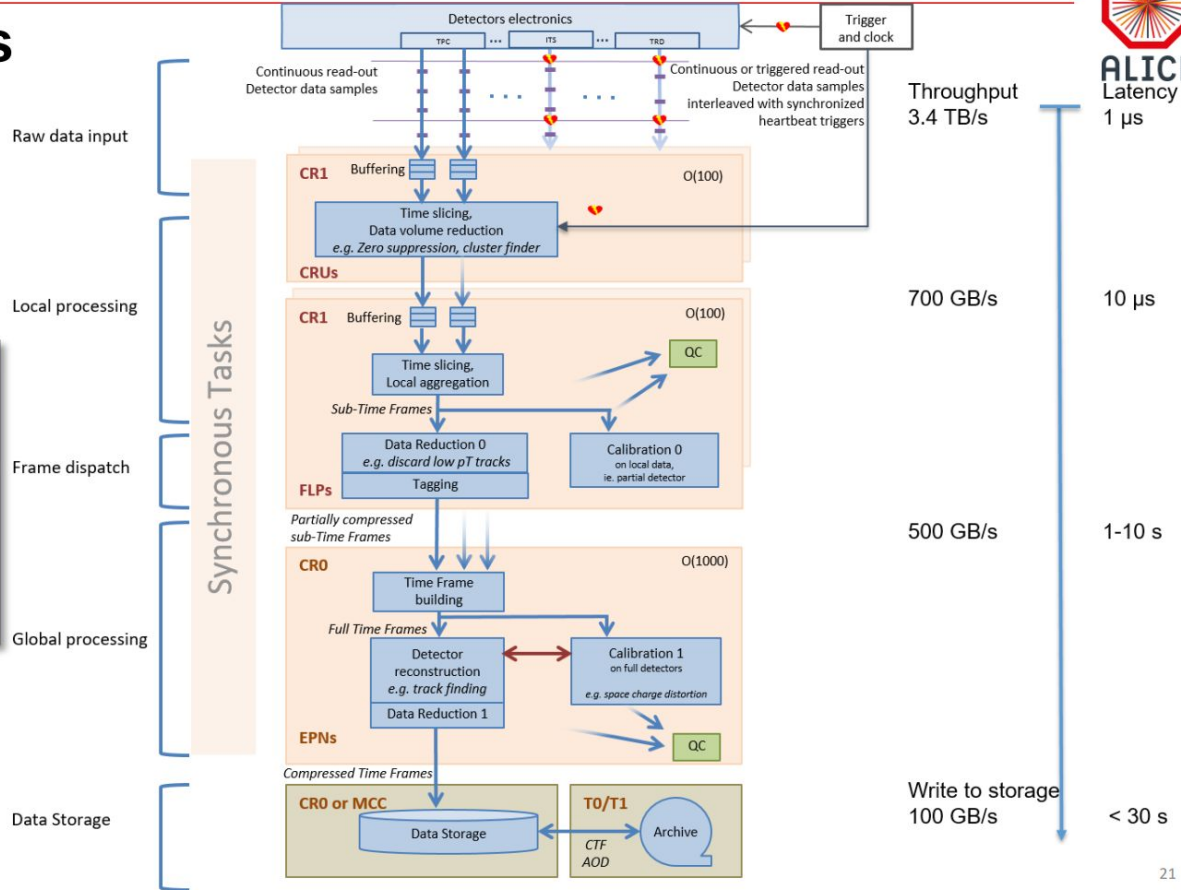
s

Detectors electronics

TPC ... ITS ... TRD

Trigger and clock

ALICE

Continuous read-out
Detector data samples

Continuous or triggered read-out
Detector data samples
interleaved with synchronized
heartbeat triggers

Throughput
3.4 TB/s

Latency
1 μs

Raw data input

Synchronous Tasks

CR1 Buffering O(100)

Time slicing,
Data volume reduction
e.g. Zero suppression, cluster finder

CRUs

Local processing

700 GB/s

10 μs

CR1 Buffering O(100)

Time slicing,
Local aggregation

QC

Sub-Time Frames

Frame dispatch

Data Reduction 0
e.g. discard low pT tracks

Tagging

Calibration 0
on local data,
ie. partial detector

FLPs

Partially compressed
sub-Time Frames

500 GB/s

1-10 s

CR0 O(1000)

Time Frame
building

Full Time Frames

Global processing

Detector
reconstruction
e.g. track finding

Data Reduction 1

Calibration 1
on full detectors

e.g. space charge distortion

EPNs

QC

Compressed Time Frames

Data Storage

CR0 or MCC

Data Storage

T0/T1

Archive

CTF
AOD

Write to storage
100 GB/s

< 30 s

21